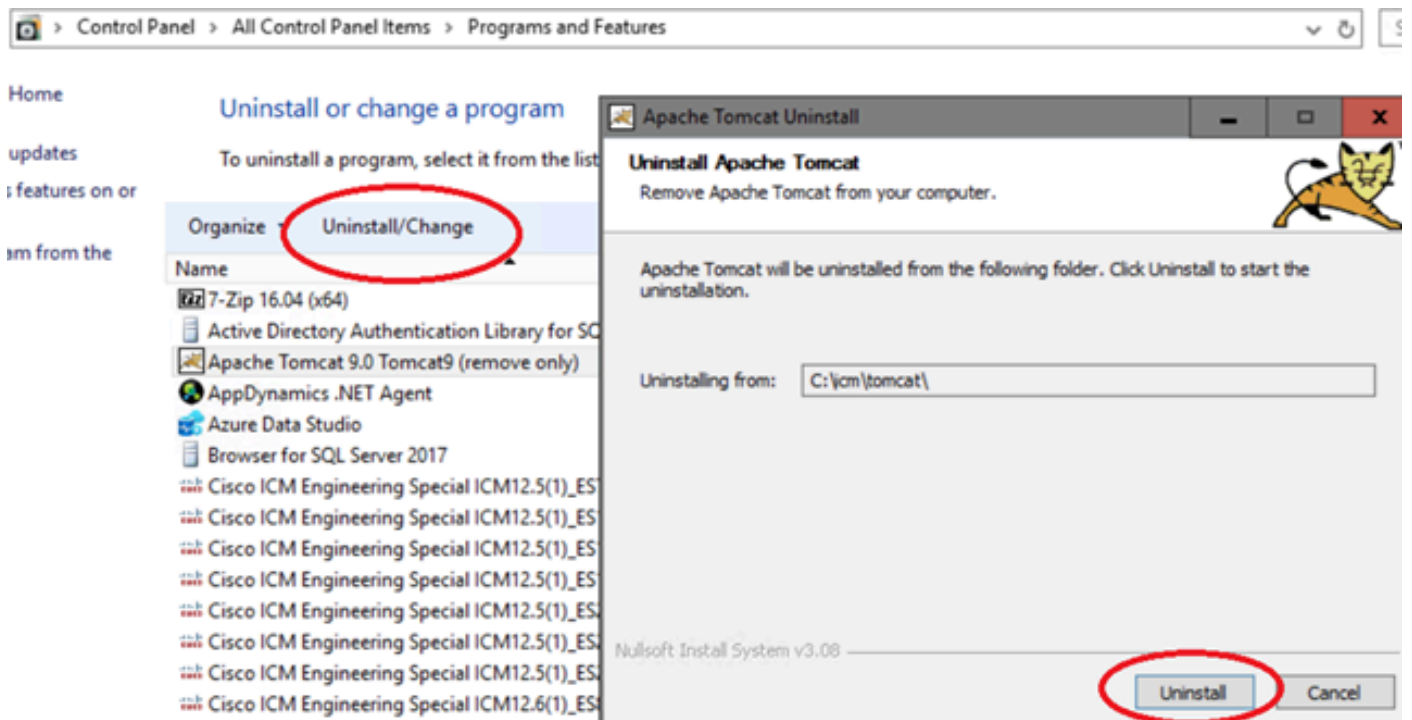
> Control Panel > All Control Panel Items > Programs and Features

Home

updates

features on or

am from the

Uninstall or change a program

To uninstall a program, select it from the list

Organize ▾ Uninstall/Change

Name

7-Zip 16.04 (x64)

Active Directory Authentication Library for SC

Apache Tomcat 9.0 Tomcat9 (remove only)

AppDynamics .NET Agent

Azure Data Studio

Browser for SQL Server 2017

Cisco ICM Engineering Special ICM12.5(1)_ES

Cisco ICM Engineering Special ICM12.5(1)_ES

Cisco ICM Engineering Special ICM12.5(1)_ES

Cisco ICM Engineering Special ICM12.5(1)_ES

Cisco ICM Engineering Special ICM12.5(1)_ES

Cisco ICM Engineering Special ICM12.5(1)_ES

Cisco ICM Engineering Special ICM12.5(1)_ES

Cisco ICM Engineering Special ICM12.6(1)_ES

Apache Tomcat Uninstall

Uninstall Apache Tomcat

Remove Apache Tomcat from your computer.

Apache Tomcat will be uninstalled from the following folder. Click Uninstall to start the uninstallation.

Uninstalling from: C:\icm\tomcat\

Nullsoft Install System v3.08

Uninstall Cancel